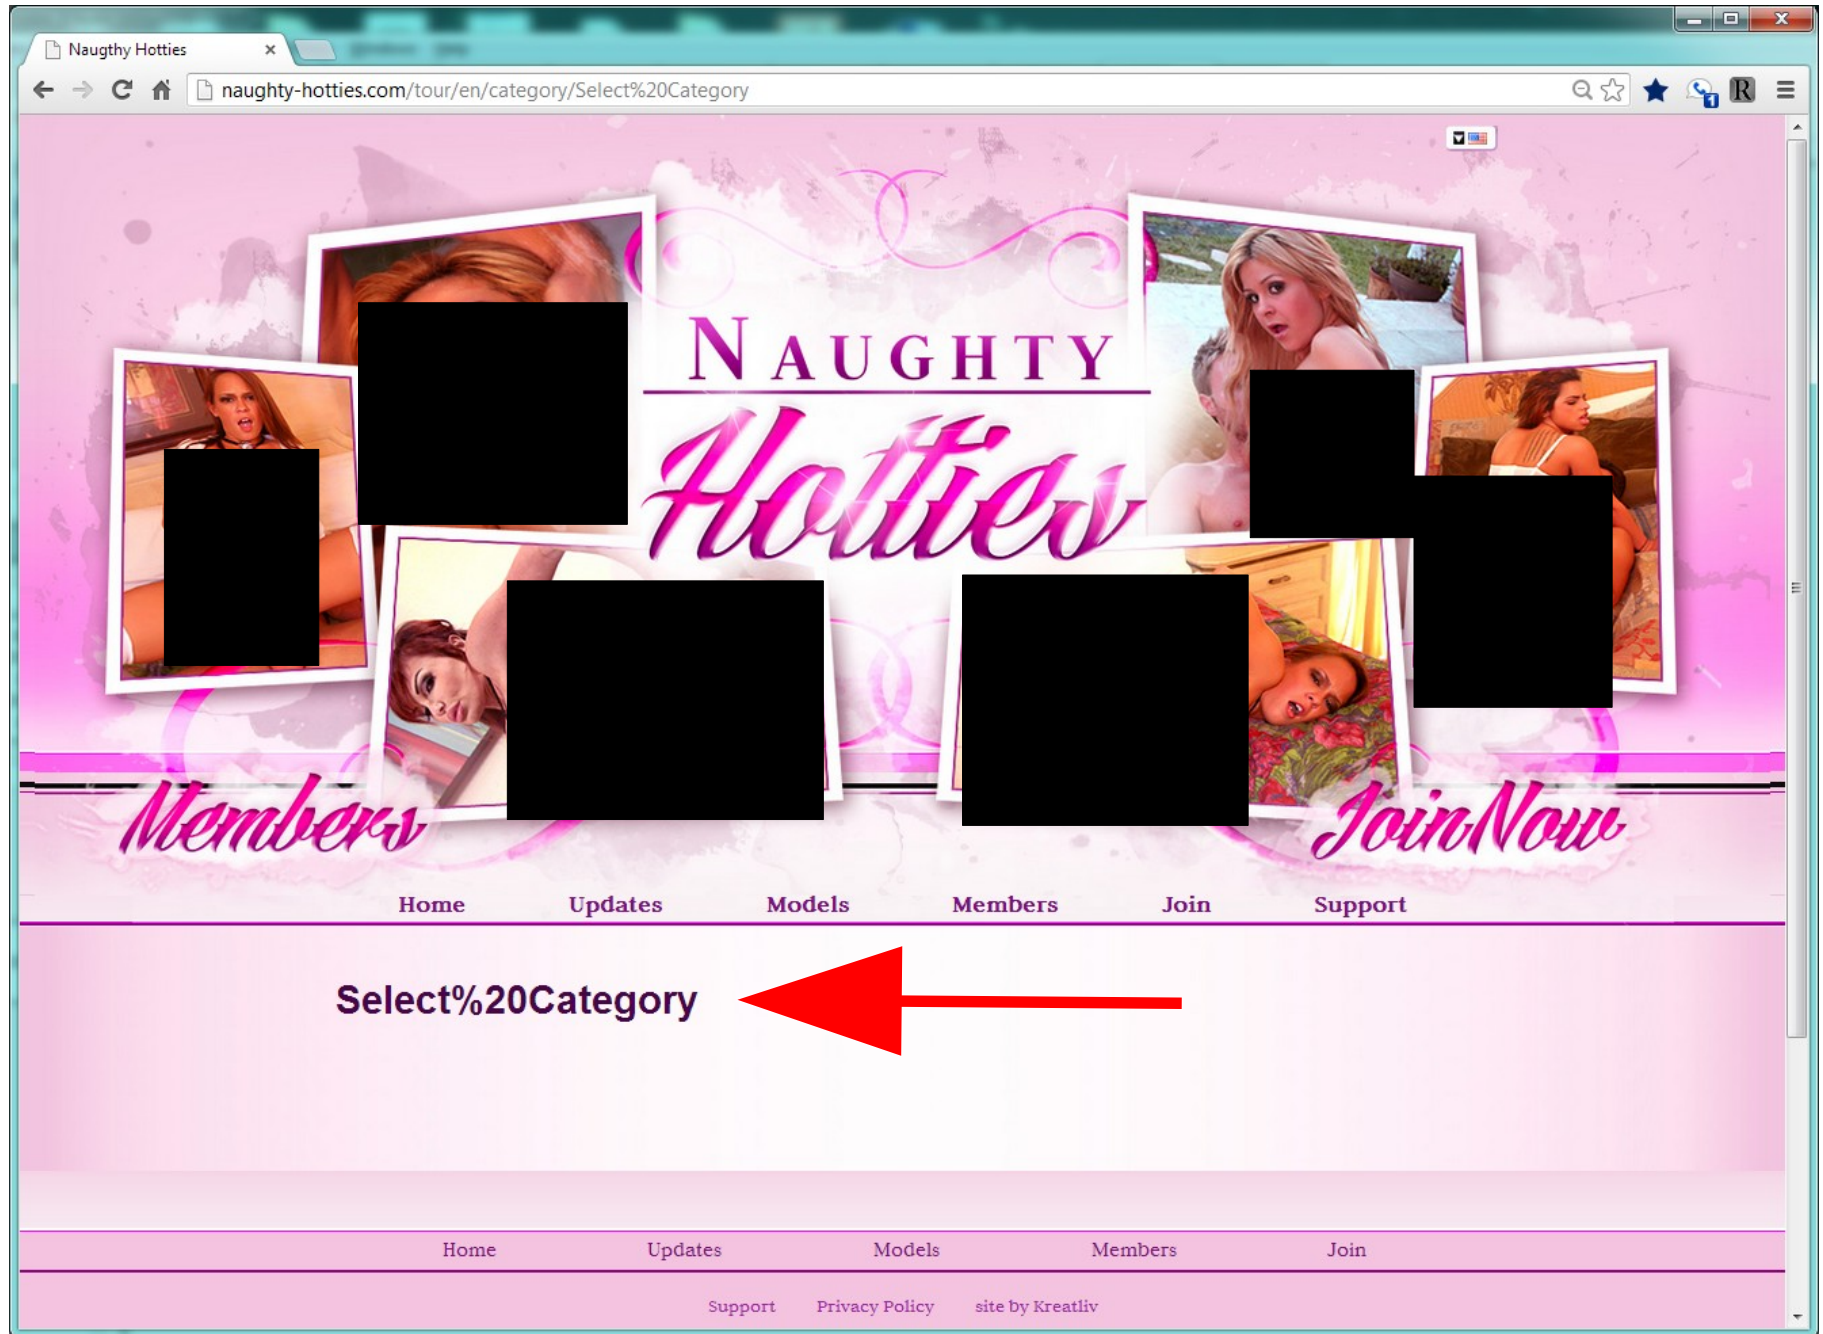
Naugthy Hotties ×

naughty-hotties.com/tour/en/category/Select%20Category

NAUGHTY
Hotties

Members

Join Now

Home Updates Models Members Join Support

Select%20Category

Home Updates Models Members Join

Support Privacy Policy site by Kreatliv